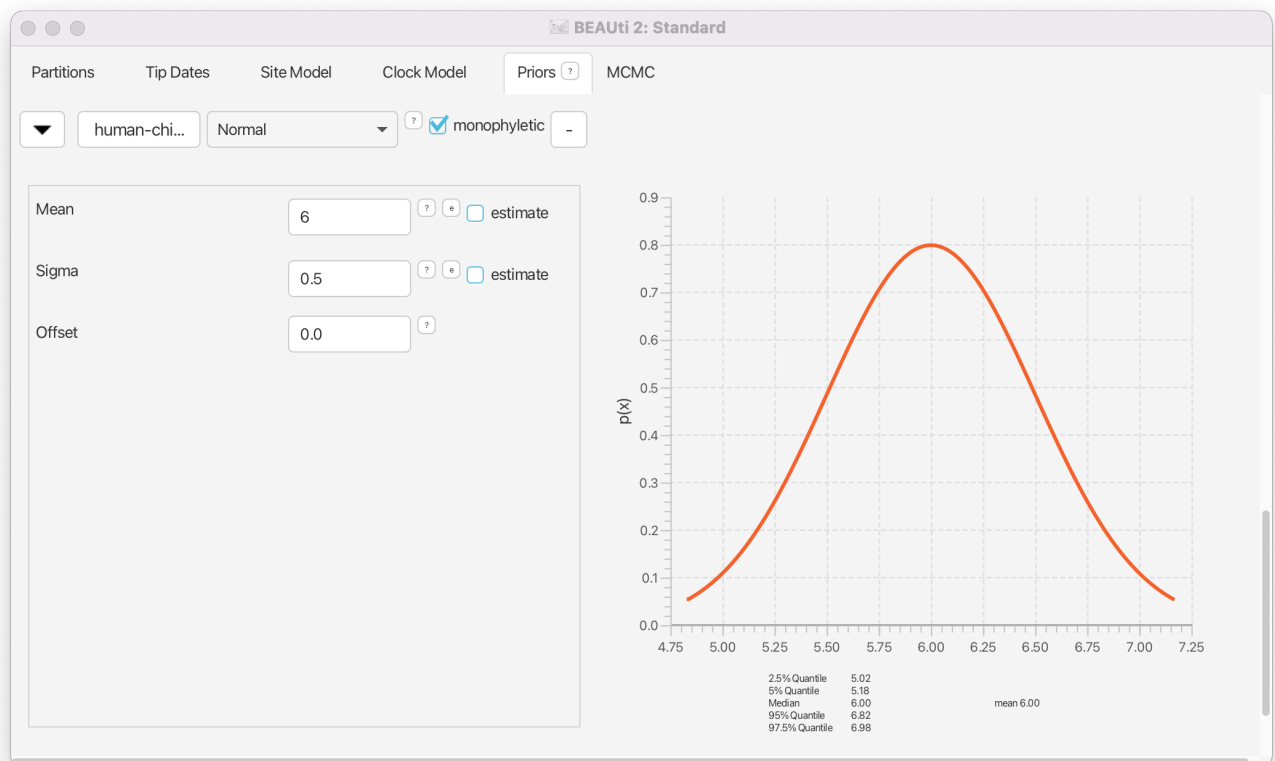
BEAUti 2: Standard

Partitions Tip Dates Site Model Clock Model Priors ? MCMC

human-chi... Normal ? monophyletic -

Mean 6 ? e estimate

Sigma 0.5 ? e estimate

Offset 0.0 ?

0.9
0.8
0.7
0.6
0.5
0.4
0.3
0.2
0.1
0.0

p(x)

4.75 5.00 5.25 5.50 5.75 6.00 6.25 6.50 6.75 7.00 7.25

2.5% Quantile 5.02
5% Quantile 5.18
Median 6.00
95% Quantile 6.82
97.5% Quantile 6.98

mean 6.00